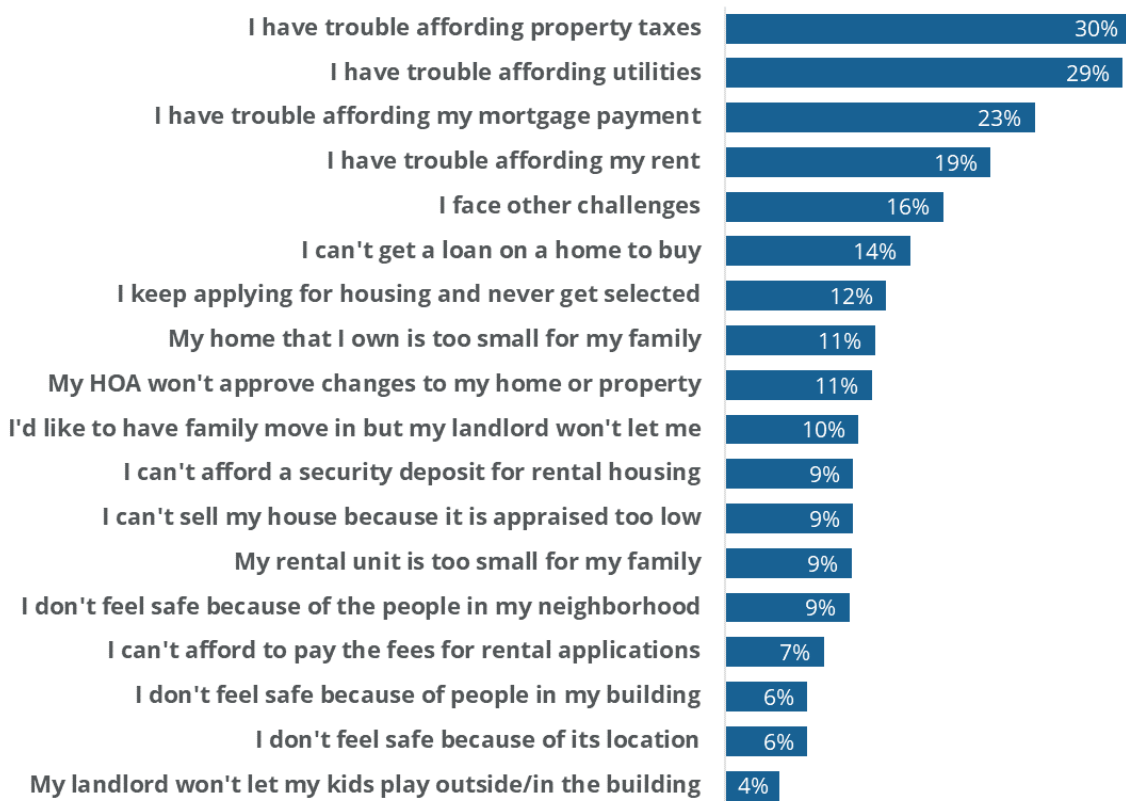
| | |
|---|---|
| I have trouble affording property taxes | 30% |
| I have trouble affording utilities | 29% |
| I have trouble affording my mortgage payment | 23% |
| I have trouble affording my rent | 19% |
| I face other challenges | 16% |
| I can't get a loan on a home to buy | 14% |
| I keep applying for housing and never get selected | 12% |
| My home that I own is too small for my family | 11% |
| My HOA won't approve changes to my home or property | 11% |
| I'd like to have family move in but my landlord won't let me | 10% |
| I can't afford a security deposit for rental housing | 9% |
| I can't sell my house because it is appraised too low | 9% |
| My rental unit is too small for my family | 9% |
| I don't feel safe because of the people in my neighborhood | 9% |
| I can't afford to pay the fees for rental applications | 7% |
| I don't feel safe because of people in my building | 6% |
| I don't feel safe because of its location | 6% |
| My landlord won't let my kids play outside/in the building | 4% |